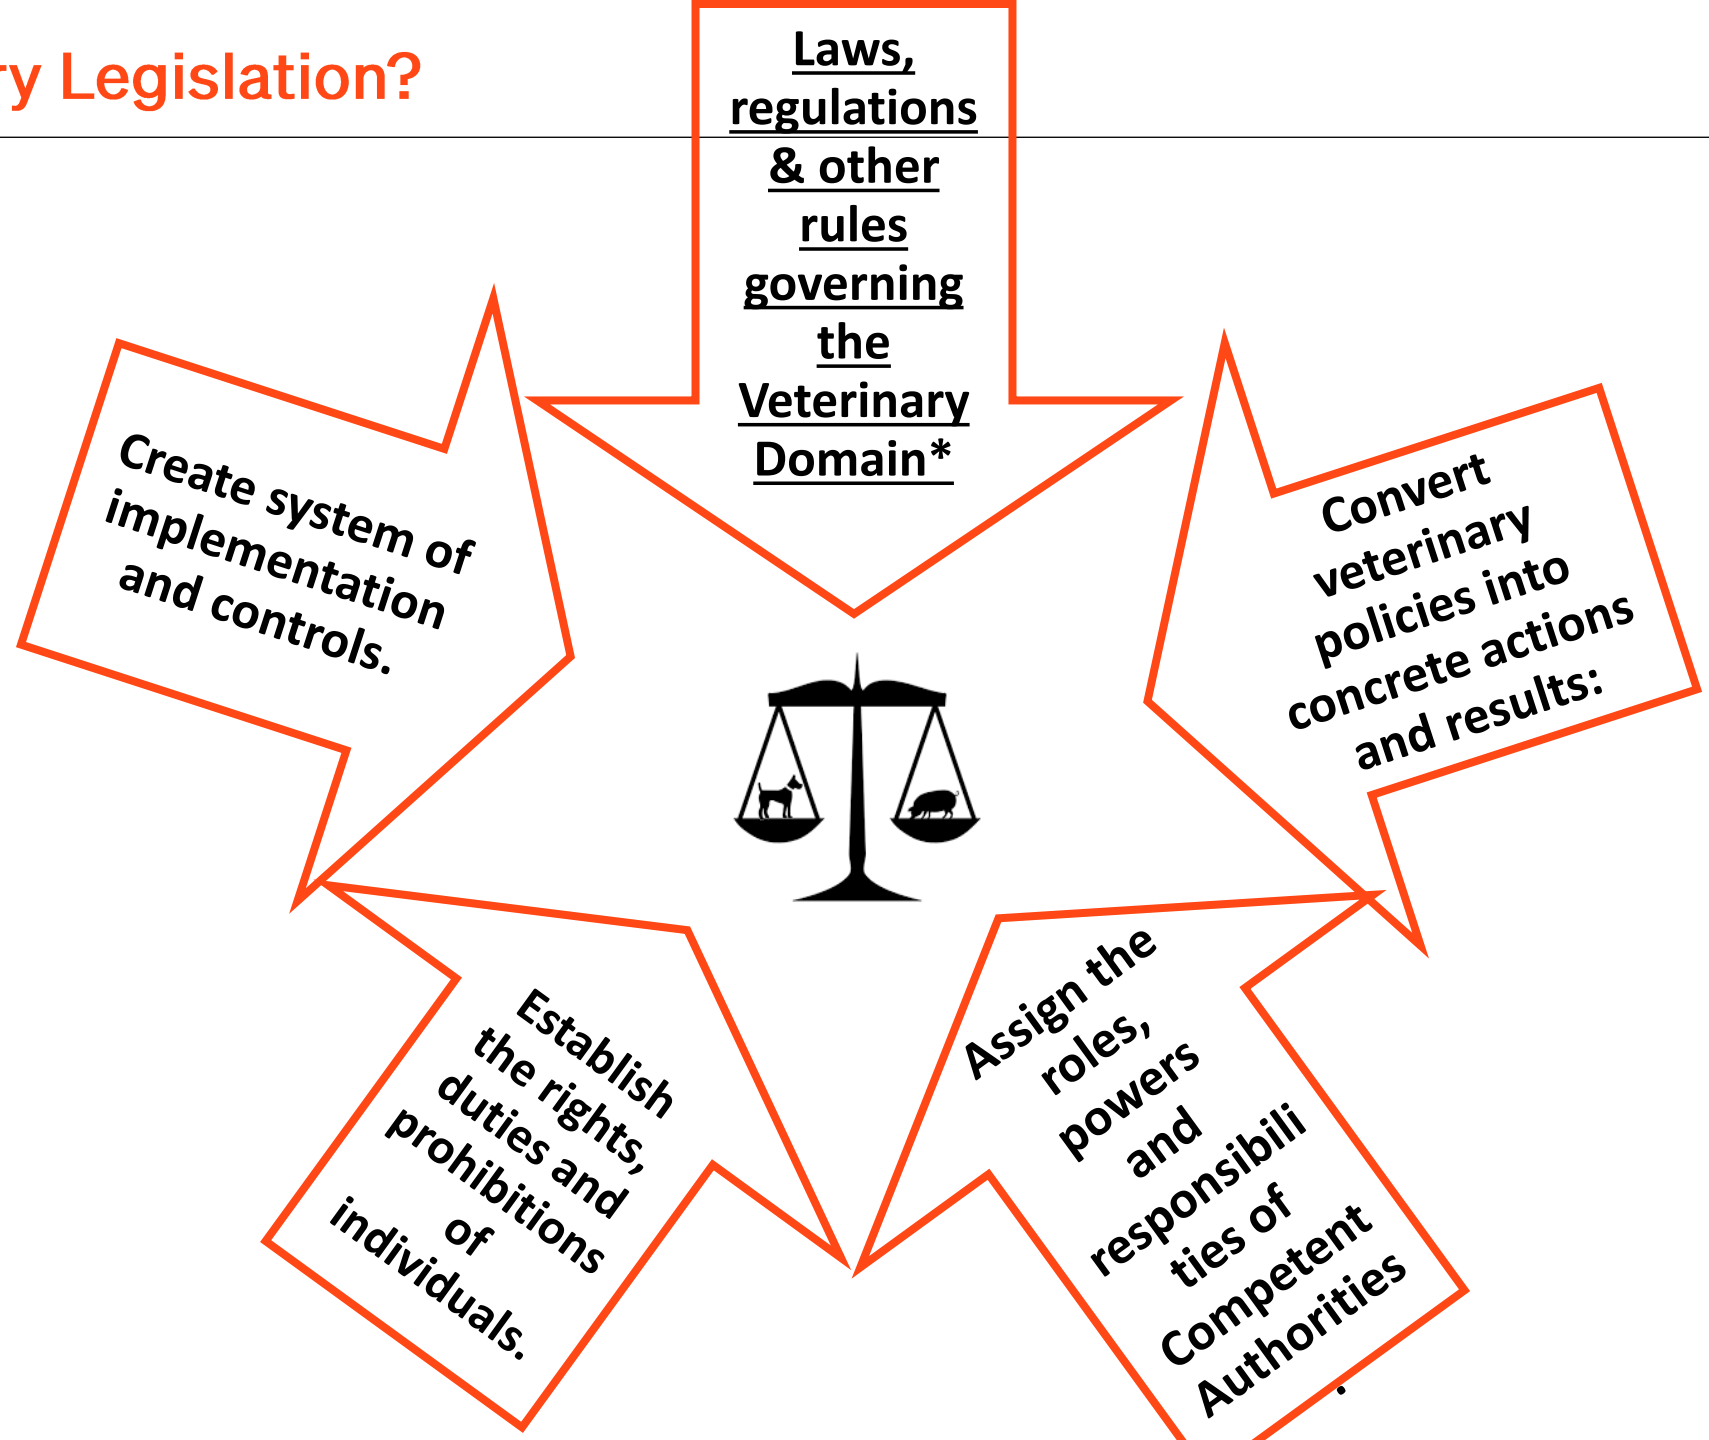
ry Legislation?

Laws, regulations & other rules governing the Veterinary Domain*

Create system of implementation and controls.

Convert veterinary policies into concrete actions and results:

Establish the rights, duties and prohibitions of individuals.

Assign the roles, powers and responsibilities of Competent Authorities.